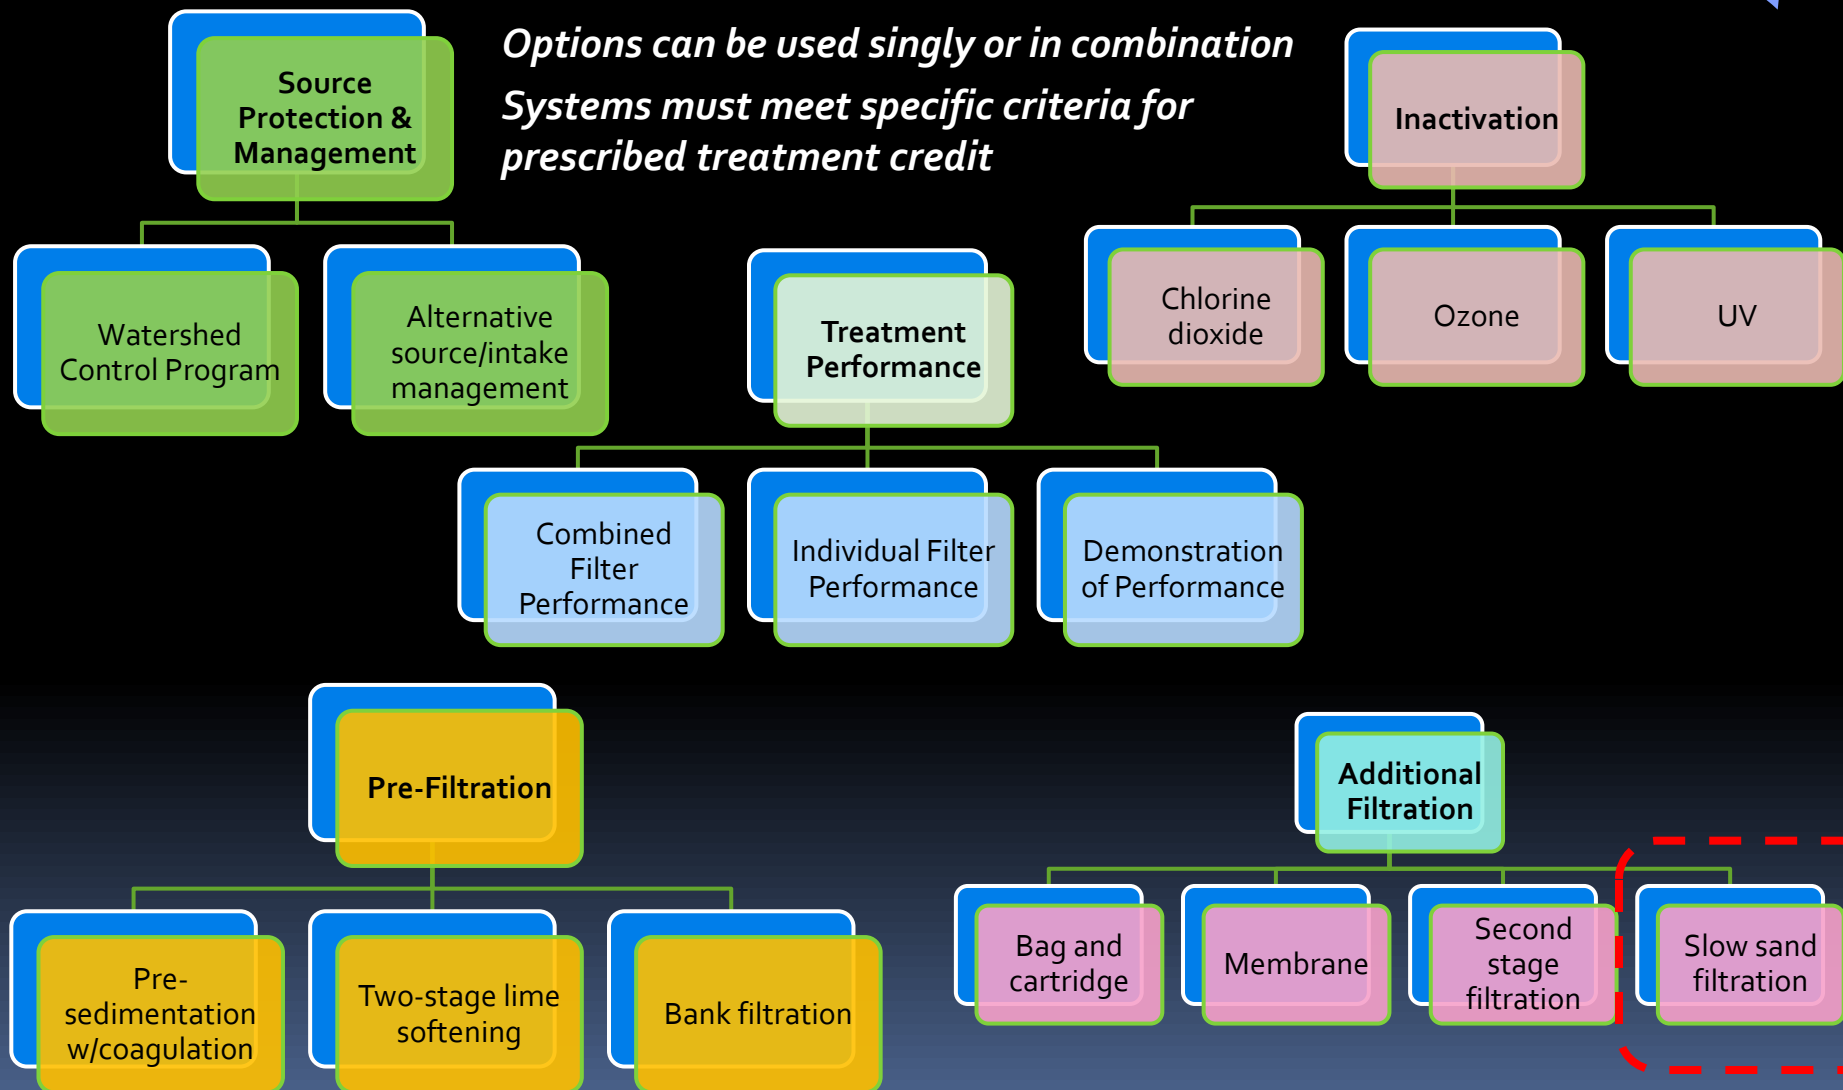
Options can be used singly or in combination

Systems must meet specific criteria for prescribed treatment credit

Source Protection & Management

Watershed Control Program

Alternative source/intake management

Inactivation

Chlorine dioxide

Ozone

UV

Treatment Performance

Combined Filter Performance

Individual Filter Performance

Demonstration of Performance

Pre-Filtration

Pre-sedimentation w/coagulation

Two-stage lime softening

Bank filtration

Additional Filtration

Bag and cartridge

Membrane

Second stage filtration

Slow sand filtration